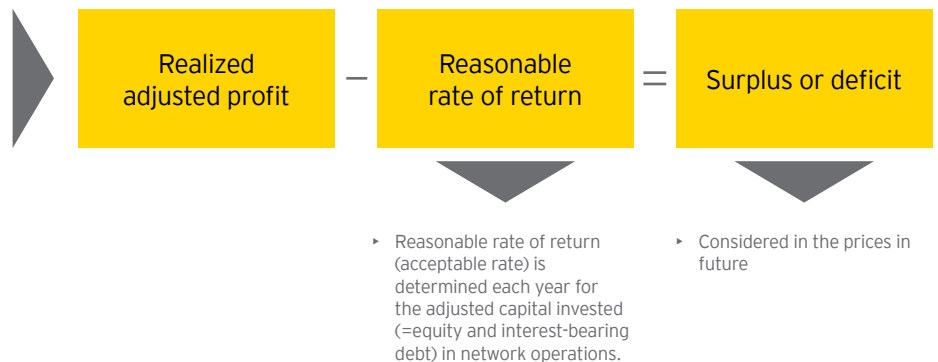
Realized adjusted profit – Reasonable rate of return = Surplus or deficit

‣ Reasonable rate of return (acceptable rate) is determined each year for the adjusted capital invested (=equity and interest-bearing debt) in network operations.

‣ Considered in the prices in future